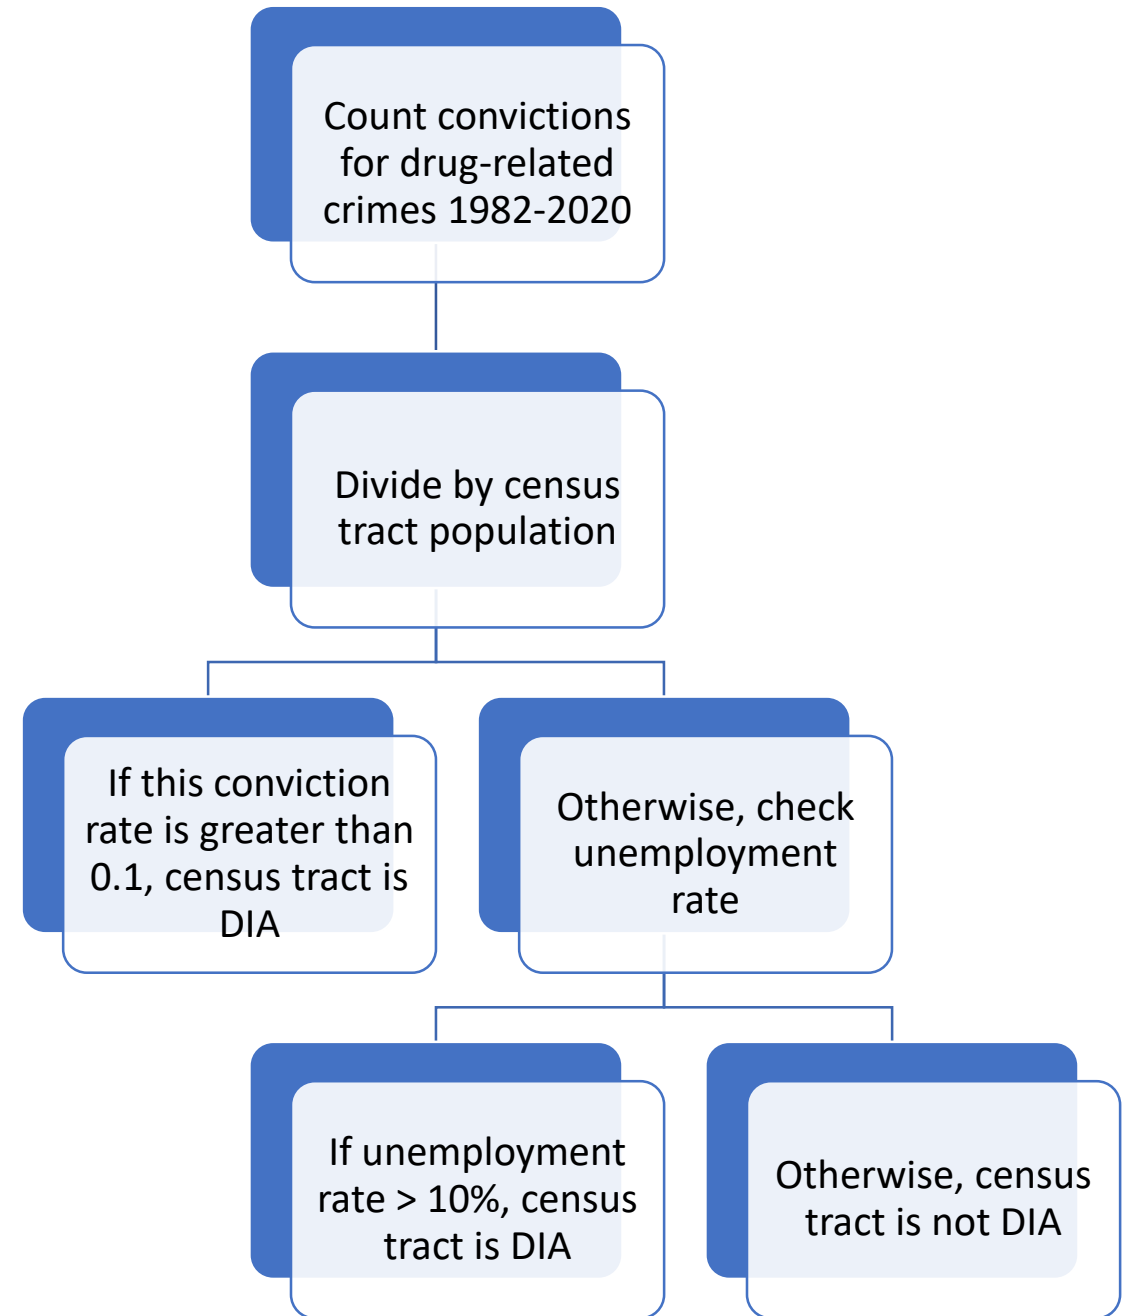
Count convictions for drug-related crimes 1982-2020

Divide by census tract population

If this conviction rate is greater than 0.1, census tract is DIA

Otherwise, check unemployment rate

If unemployment rate > 10%, census tract is DIA

Otherwise, census tract is not DIA